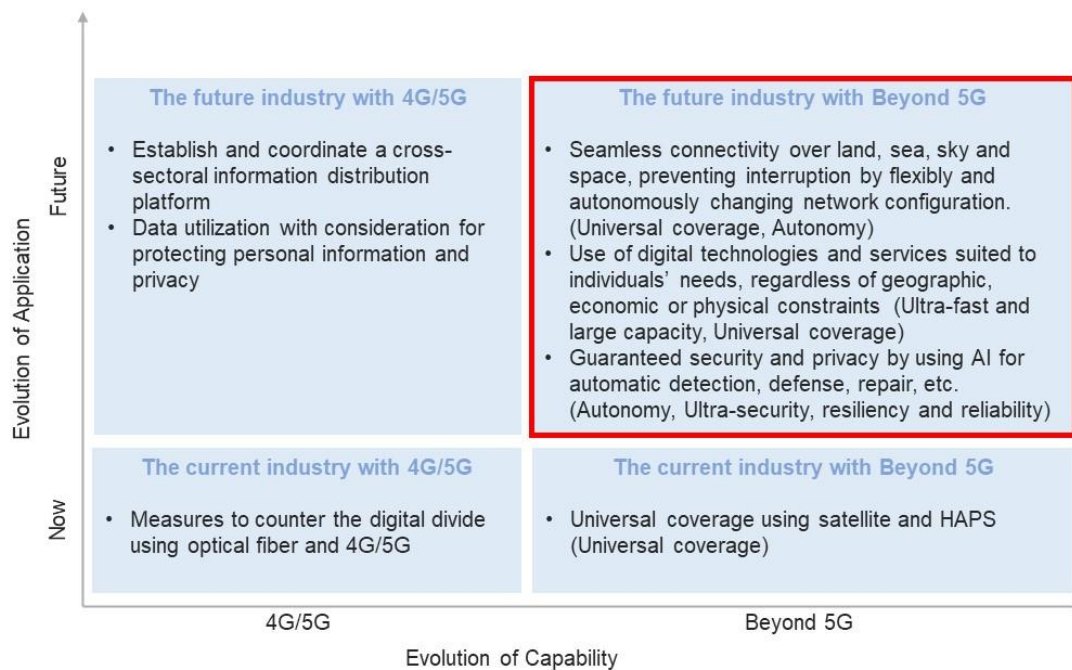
Evolution of Application

Future

The future industry with 4G/5G

- Establish and coordinate a cross-sectoral information distribution platform
- Data utilization with consideration for protecting personal information and privacy

The future industry with Beyond 5G

- Seamless connectivity over land, sea, sky and space, preventing interruption by flexibly and autonomously changing network configuration. (Universal coverage, Autonomy)
- Use of digital technologies and services suited to individuals' needs, regardless of geographic, economic or physical constraints (Ultra-fast and large capacity, Universal coverage)
- Guaranteed security and privacy by using AI for automatic detection, defense, repair, etc. (Autonomy, Ultra-security, resiliency and reliability)

Now

The current industry with 4G/5G

- Measures to counter the digital divide using optical fiber and 4G/5G

The current industry with Beyond 5G

- Universal coverage using satellite and HAPS (Universal coverage)

4G/5G

Beyond 5G

Evolution of Capability